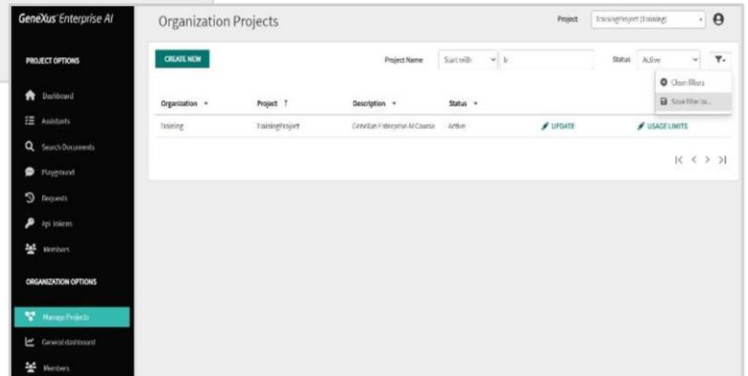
GeneXus Enterprise AI

PROJECT OPTIONS

Dashboard

Assistants

Search Documents

Playground

Requests

Api tokens

Members

ORGANIZATION OPTIONS

Manage Projects

General dashboard

Members

Organization Projects

Project TrainingProject (training)

CREATE NEW

Project Name Starts with b

Status Active

Clean filters

Save filter as...

| Organization | Project | Description | Status | | |
|---|---|---|---|---|---|
| Training | TrainingProject | GeneXus Enterprise AI Course | Active | UPDATE | USAGE LIMITS |

|< < > >|